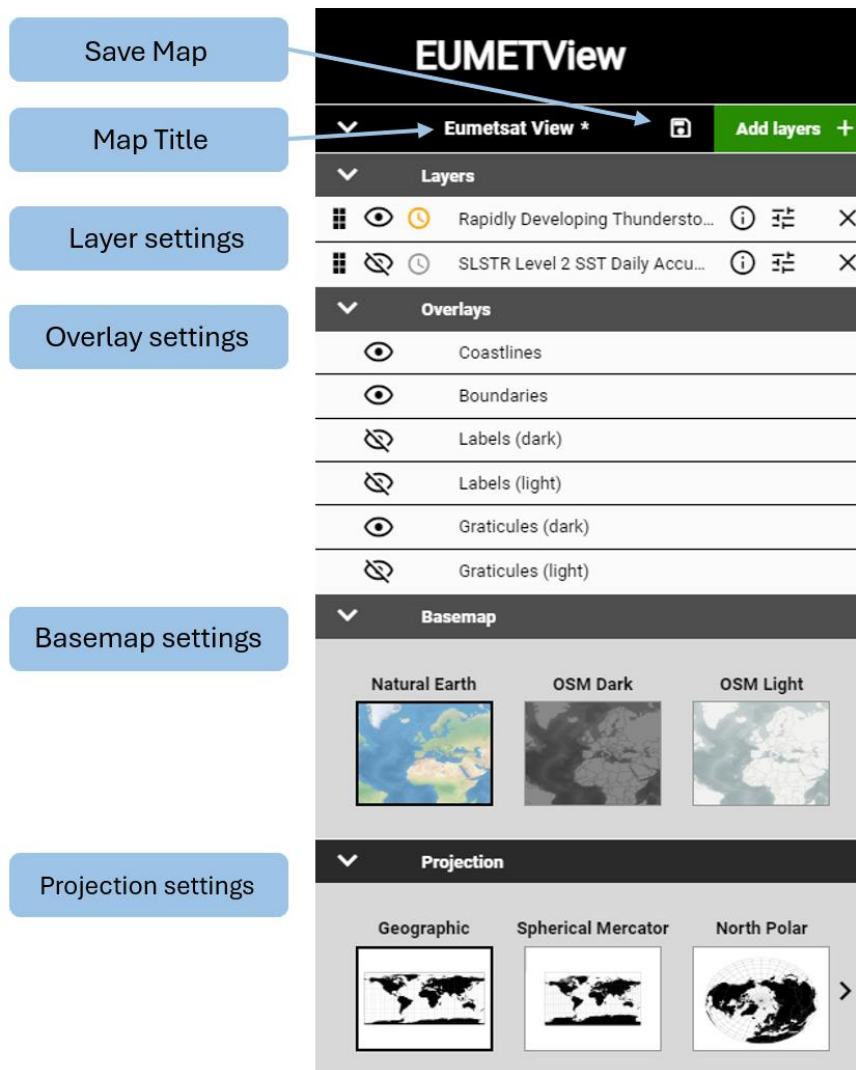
Save Map

Map Title

Layer settings

Overlay settings

Basemap settings

Projection settings

EUMETView

Eumetsat View *

Add layers +

Layers

Rapidly Developing Thundersto...

SLSTR Level 2 SST Daily Accu...

Overlays

Coastlines

Boundaries

Labels (dark)

Labels (light)

Graticules (dark)

Graticules (light)

Basemap

Natural Earth

OSM Dark

OSM Light

Projection

Geographic

Spherical Mercator

North Polar